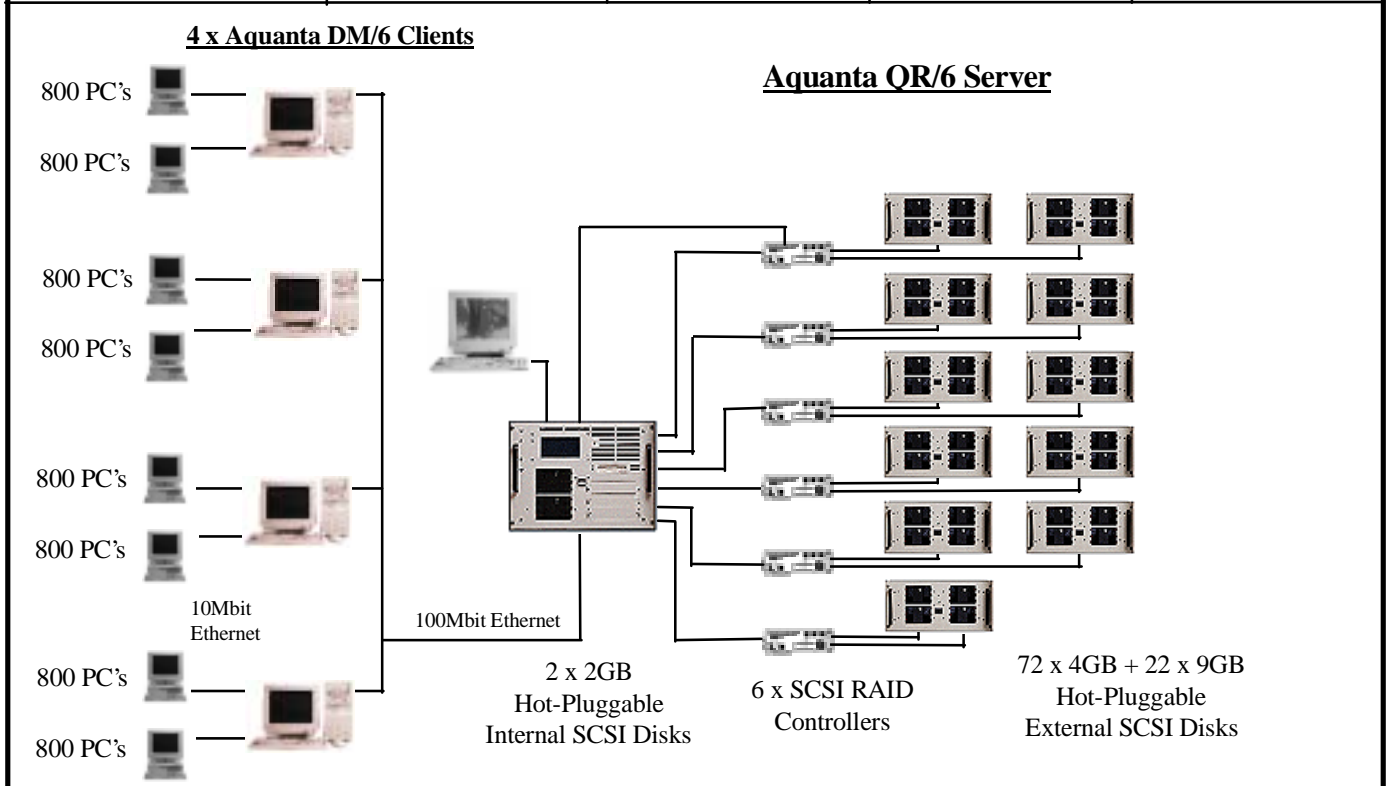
4 x Aquanta DM/6 Clients

Aquanta QR/6 Server

800 PC's

800 PC's

800 PC's

800 PC's

800 PC's

800 PC's

10Mbit Ethernet

100Mbit Ethernet

800 PC's

800 PC's

2 x 2GB Hot-Pluggable Internal SCSI Disks

6 x SCSI RAID Controllers

72 x 4GB + 22 x 9GB Hot-Pluggable External SCSI Disks